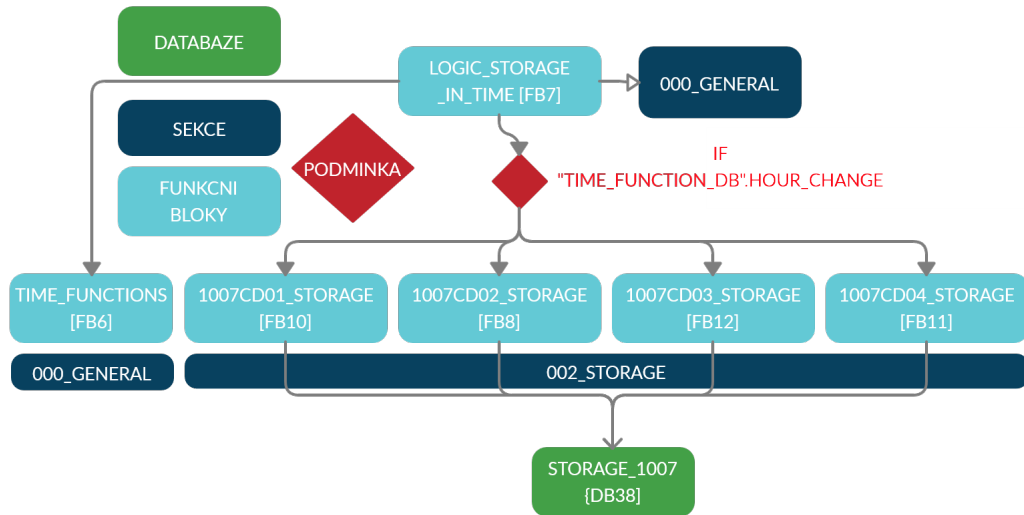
DATABAZE

SEKCE

FUNKCNI BLOKY

PODMINKA

LOGIC_STORAGE _IN_TIME [FB7]

000_GENERAL

IF "TIME_FUNCTION_DB".HOUR_CHANGE

TIME_FUNCTIONS [FB6]

1007CD01_STORAGE [FB10]

1007CD02_STORAGE [FB8]

1007CD03_STORAGE [FB12]

1007CD04_STORAGE [FB11]

000_GENERAL

002_STORAGE

STORAGE_1007 [DB38]